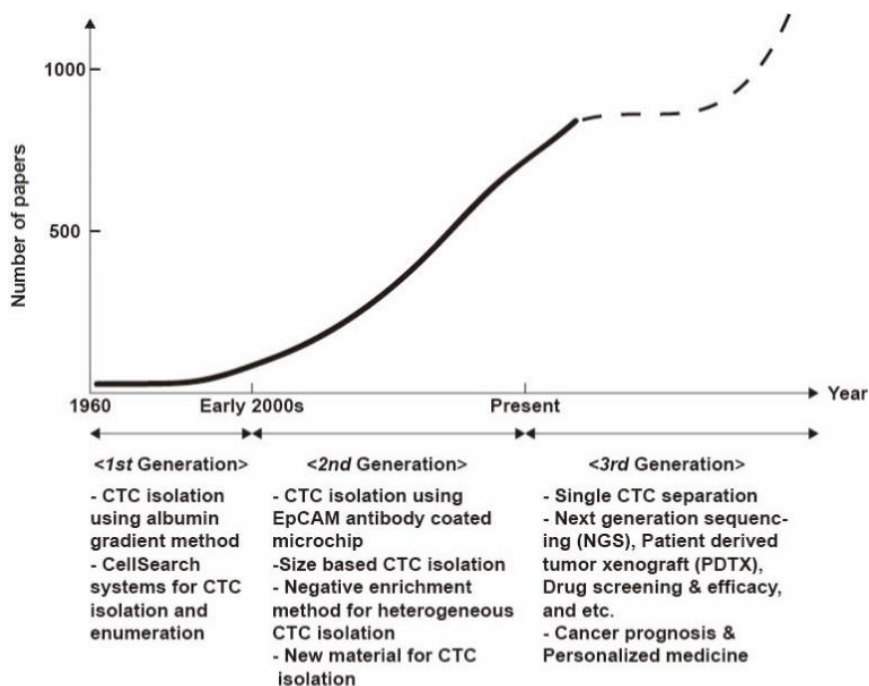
1000

500

Number of papers

1960

Early 2000s

Present

Year

<1st Generation>

- CTC isolation using albumin gradient method
- CellSearch systems for CTC isolation and enumeration

<2nd Generation>

- CTC isolation using EpCAM antibody coated microchip
-Size based CTC isolation
- Negative enrichment method for heterogeneous CTC isolation
- New material for CTC isolation

<3rd Generation>

- Single CTC separation
- Next generation sequencing (NGS), Patient derived tumor xenograft (PDTX), Drug screening & efficacy, and etc.
- Cancer prognosis & Personalized medicine